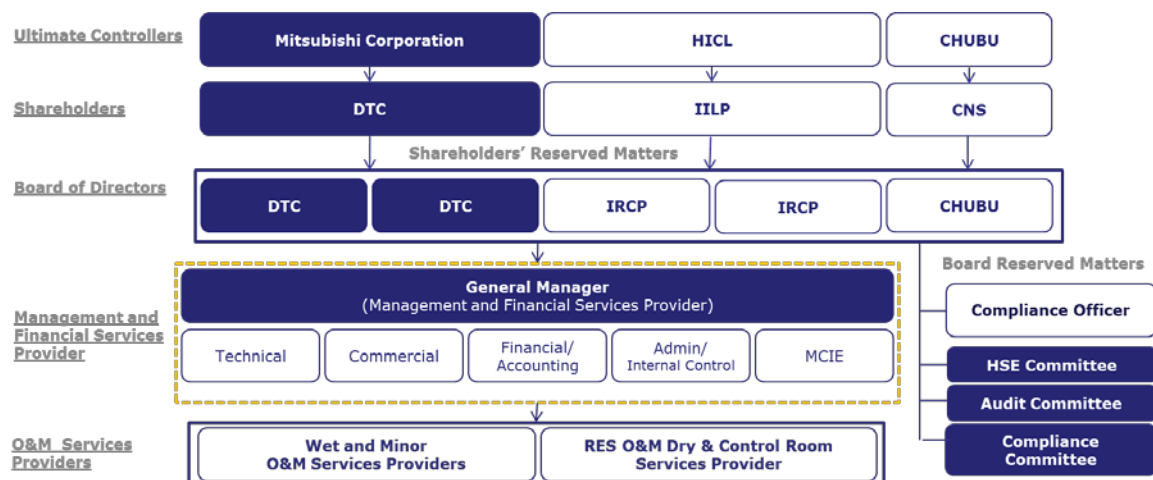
Ultimate Controllers

Mitsubishi Corporation

HICL

CHUBU

Shareholders

DTC

IILP

CNS

Shareholders' Reserved Matters

Board of Directors

DTC

DTC

IRCP

IRCP

CHUBU

Board Reserved Matters

Management and Financial Services Provider

General Manager
(Management and Financial Services Provider)

Technical

Commercial

Financial/ Accounting

Admin/ Internal Control

MCIE

Compliance Officer

HSE Committee

Audit Committee

Compliance Committee

O&M Services Providers

Wet and Minor O&M Services Providers

RES O&M Dry & Control Room Services Provider